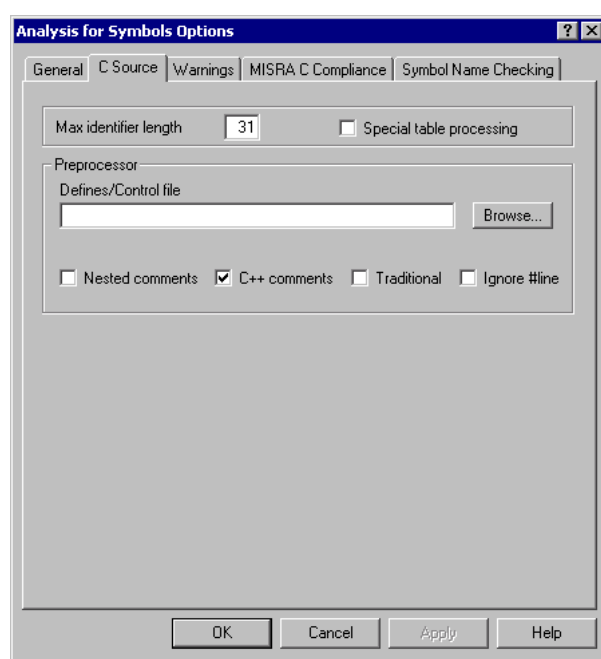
Analysis for Symbols Options

?

X

General

C Source

Warnings

MISRA C Compliance

Symbol Name Checking

Max identifier length

31

Special table processing

Preprocessor

Defines/Control file

Browse...

Nested comments

C++ comments

Traditional

Ignore #line

OK

Cancel

Apply

Help